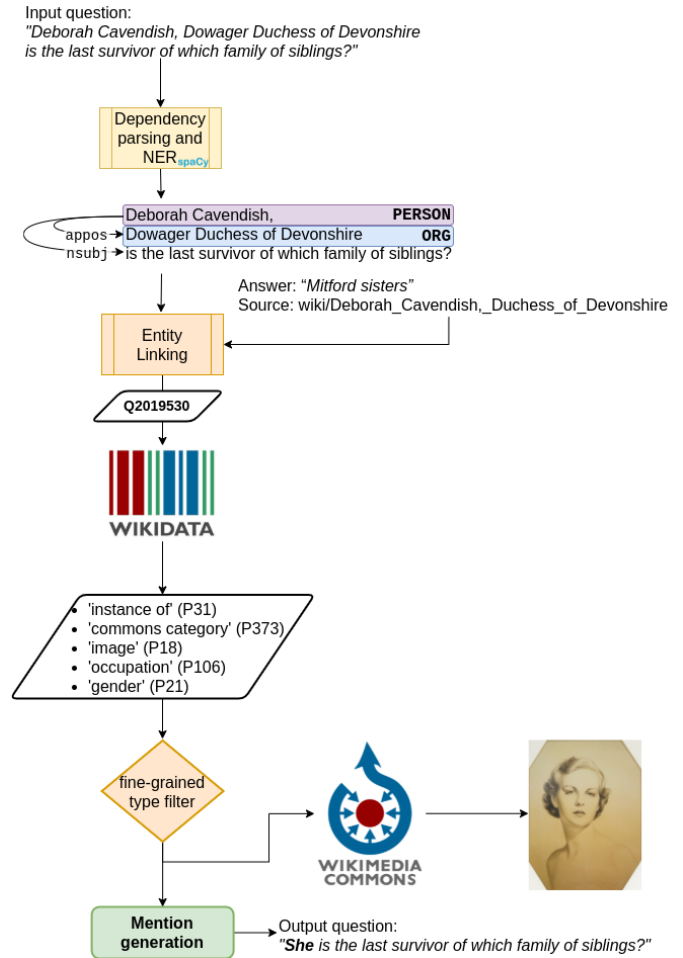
Input question:
"Deborah Cavendish, Dowager Duchess of Devonshire is the last survivor of which family of siblings?"

Dependency parsing and NER spaCy

Deborah Cavendish, PERSON
appos Dowager Duchess of Devonshire ORG
nsubj is the last survivor of which family of siblings?

Answer: "Mitford sisters"
Source: wiki/Deborah_Cavendish,_Duchess_of_Devonshire

Entity Linking

Q2019530

WIKIDATA

- 'instance of' (P31)
- 'commons category' (P373)
- 'image' (P18)
- 'occupation' (P106)
- 'gender' (P21)

fine-grained type filter

WIKIMEDIA COMMONS

Mention generation

Output question:
"She is the last survivor of which family of siblings?"